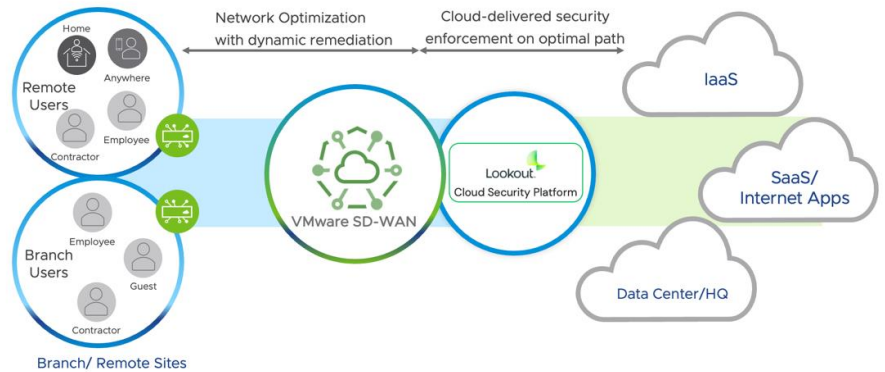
Network Optimization with dynamic remediation

Cloud-delivered security enforcement on optimal path

Home

Anywhere

Remote Users

Employee

Contractor

Employee

Branch Users

Guest

Contractor

Branch/ Remote Sites

VMware SD-WAN

Lookout.

Cloud Security Platform

IaaS

SaaS/ Internet Apps

Data Center/HQ